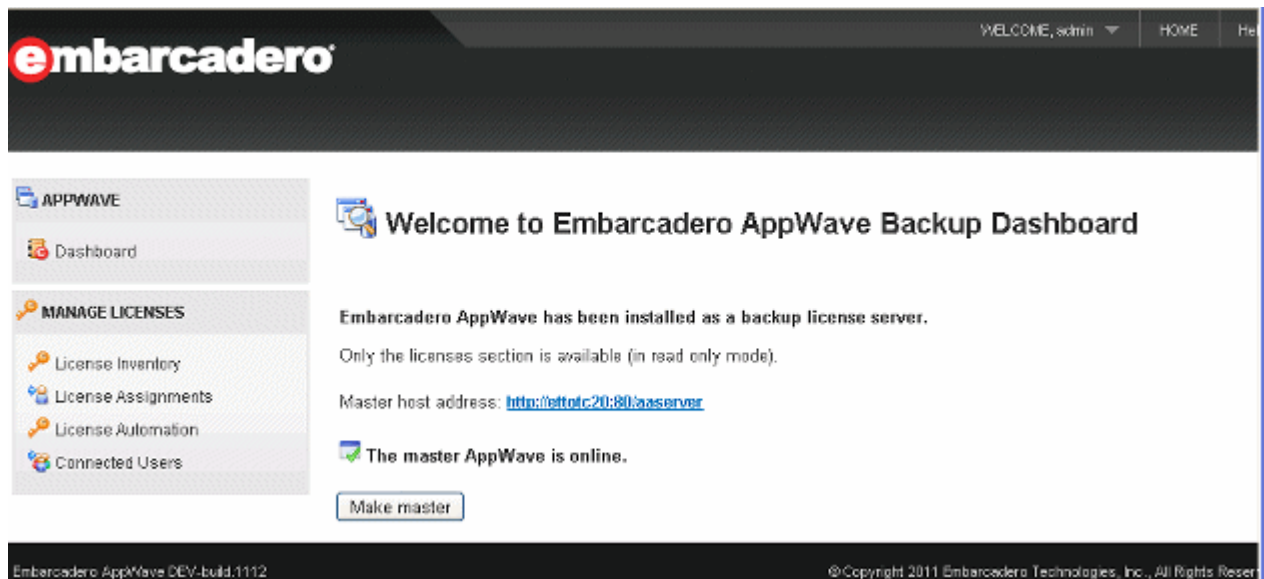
embarcadero

WELCOME, admin | HOME | He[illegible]

APPWAVE

Dashboard

MANAGE LICENSES

License Inventory

License Assignments

License Automation

Connected Users

Welcome to Embarcadero AppWave Backup Dashboard

Embarcadero AppWave has been installed as a backup license server.

Only the licenses section is available (in read only mode).

Master host address: http://ettotc20:80/aaserver

The master AppWave is online.

Make master

Embarcadero AppWave DEV-build.1112

©Copyright 2011 Embarcadero Technologies, Inc., All Rights Reser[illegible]